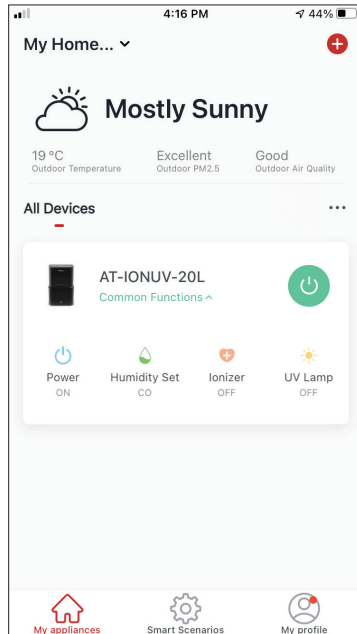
4:16 PM
44%

My Home...

Mostly Sunny

19 °C
Outdoor Temperature

Excellent
Outdoor PM2.5

Good
Outdoor Air Quality

All Devices

AT-IONUV-20L
Common Functions

Power
ON

Humidity Set
CO

Ionizer
OFF

UV Lamp
OFF

My appliances

Smart Scenarios

My profile